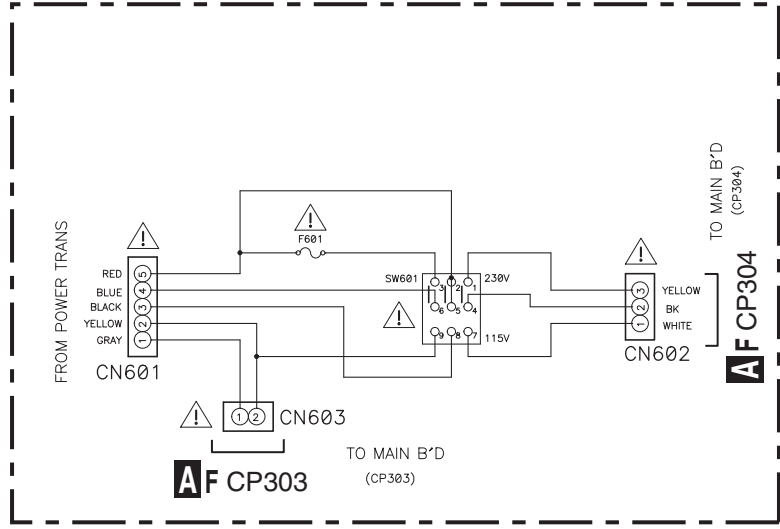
FROM POWER TRANS
!
RED 5
BLUE 4
BLACK 3
YELLOW 2
GRAY 1
CN601

!
F601

SW601
3 2 1
6 5 4
9 8 7
230V
115V
!

!
YELLOW 3
BK 2
WHITE 1
CN602

TO MAIN B'D
(CP304)
A F CP304

! 1 2 CN603
A F CP303

TO MAIN B'D
(CP303)